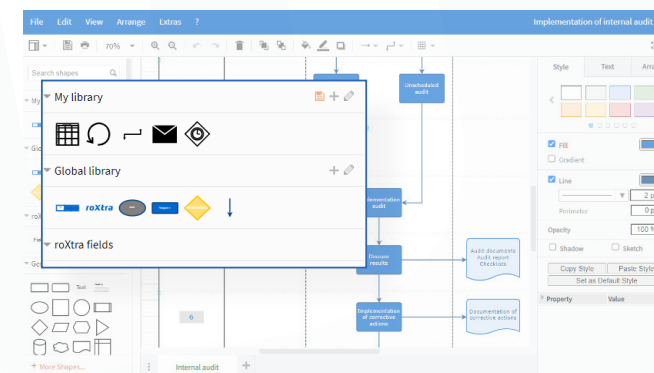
File Edit View Arrange Extras ?

Implementation of internal audit

70%

Search shapes

My library

Global library

roXtra

roXtra fields

+ More Shapes...

Unscheduled audit

Implementation audit

Discuss results

Audit documents Audit report Checklists

Implementation of corrective actions

Documentation of corrective actions

6

Internal audit

Style Text Arrange

Fill

Gradient

Line

Perimeter

Opacity 100

Shadow

Sketch

Copy Style

Paste Style

Set as Default Style

Property Value